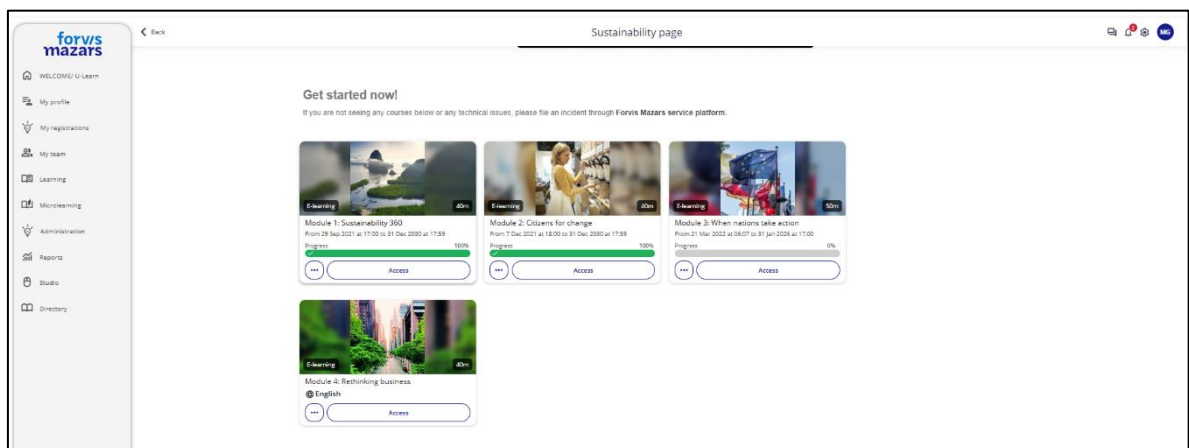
forvis mazars

WELCOME/ U-Learn

My profile

My registrations

My team

Learning

Microlearning

Administration

Reports

Studio

Directory

Back

Sustainability page

MG

Get started now!

If you are not seeing any courses below or any technical issues, please file an incident through Forvis Mazars service platform.

E-learning

40m

Module 1: Sustainability 360

From 29 Sep 2021 at 17:00 to 31 Dec 2080 at 17:59

Progress 100%

Access

E-learning

40m

Module 2: Citizens for change

From 7 Dec 2021 at 18:00 to 31 Dec 2080 at 17:59

Progress 100%

Access

E-learning

50m

Module 3: When nations take action

From 21 Mar 2022 at 06:07 to 31 Jan 2026 at 17:00

Progress 0%

Access

E-learning

40m

Module 4: Rethinking business

English

Access